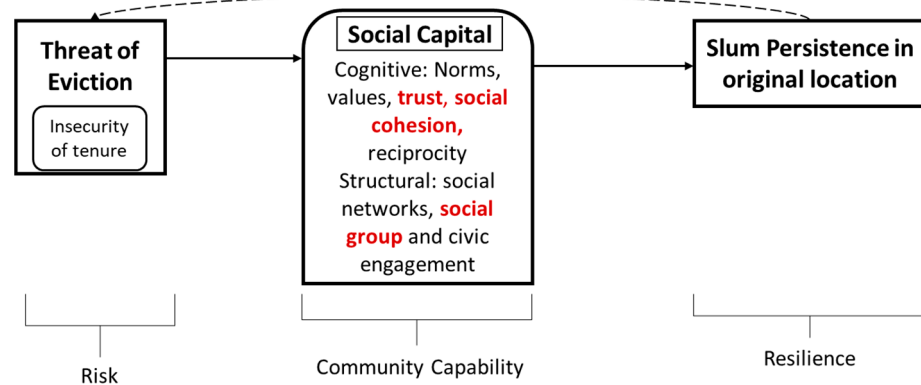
Threat of Eviction

Insecurity of tenure

Social Capital

Cognitive: Norms, values, trust, social cohesion, reciprocity

Structural: social networks, social group and civic engagement

Slum Persistence in original location

Risk

Community Capability

Resilience